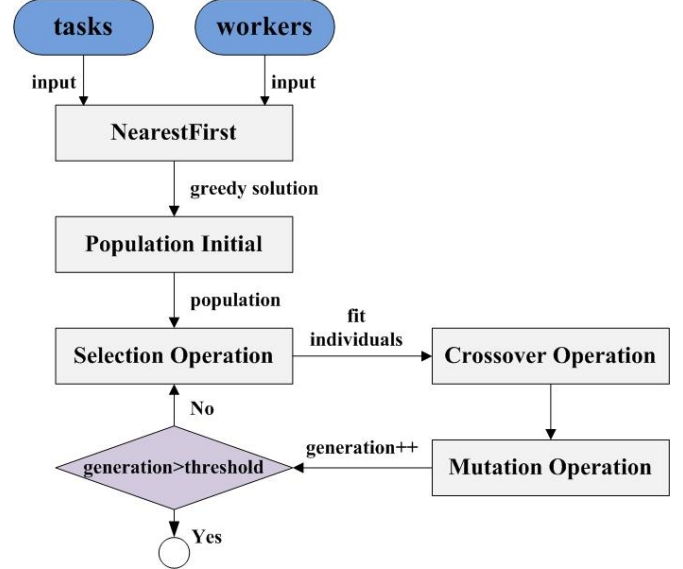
tasks

workers

input

input

NearestFirst

greedy solution

Population Initial

population

Selection Operation

fit individuals

Crossover Operation

No

generation++

generation>threshold

Mutation Operation

Yes